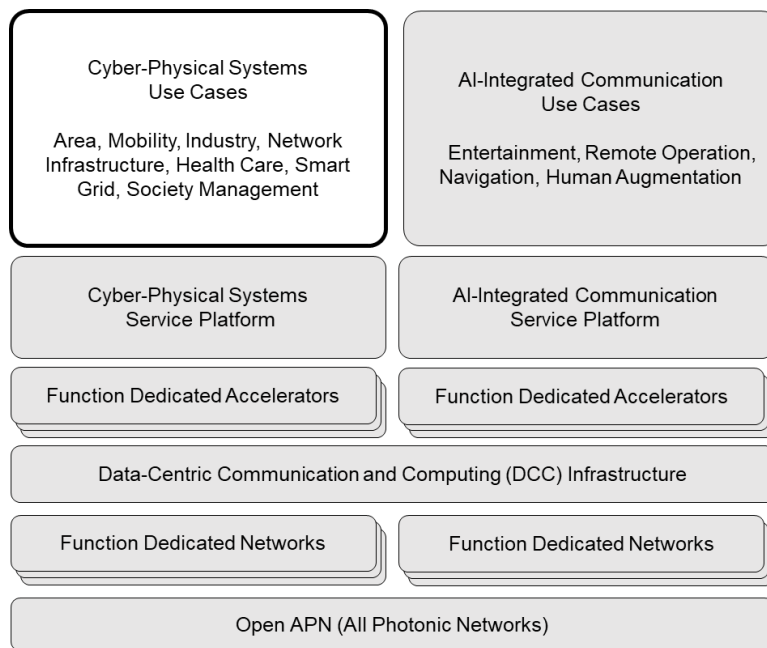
Cyber-Physical Systems
Use Cases

Area, Mobility, Industry, Network Infrastructure, Health Care, Smart Grid, Society Management

AI-Integrated Communication
Use Cases

Entertainment, Remote Operation, Navigation, Human Augmentation

Cyber-Physical Systems
Service Platform

AI-Integrated Communication
Service Platform

Function Dedicated Accelerators

Function Dedicated Accelerators

Data-Centric Communication and Computing (DCC) Infrastructure

Function Dedicated Networks

Function Dedicated Networks

Open APN (All Photonic Networks)